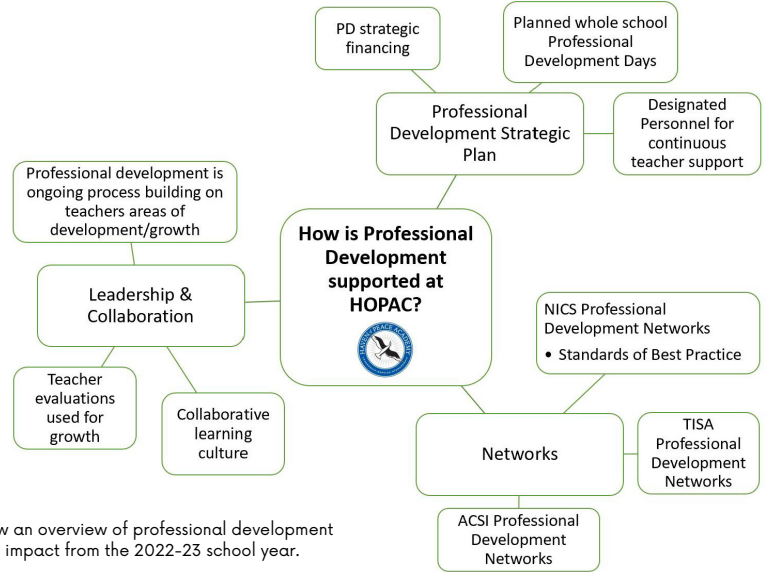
PD strategic financing

Planned whole school Professional Development Days

Professional Development Strategic Plan

Designated Personnel for continuous teacher support

Professional development is ongoing process building on teachers areas of development/growth

How is Professional Development supported at HOPAC?

HAVEN OF PEACE ACADEMY

Leadership & Collaboration

NICS Professional Development Networks
• Standards of Best Practice

Teacher evaluations used for growth

Collaborative learning culture

Networks

TISA Professional Development Networks

ACSI Professional Development Networks

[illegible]w an overview of professional development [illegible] impact from the 2022-23 school year.